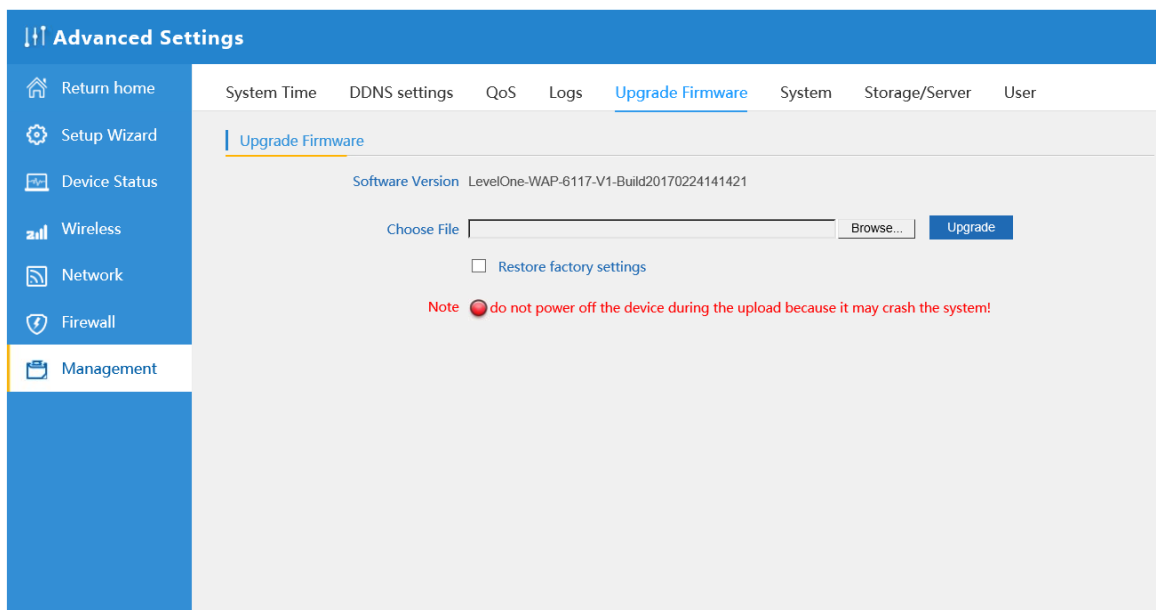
Advanced Settings

Return home
Setup Wizard
Device Status
Wireless
Network
Firewall
Management

System Time DDNS settings QoS Logs Upgrade Firmware System Storage/Server User

Upgrade Firmware

Software Version LevelOne-WAP-6117-V1-Build20170224141421

Choose File Browse... Upgrade

Restore factory settings

Note do not power off the device during the upload because it may crash the system!